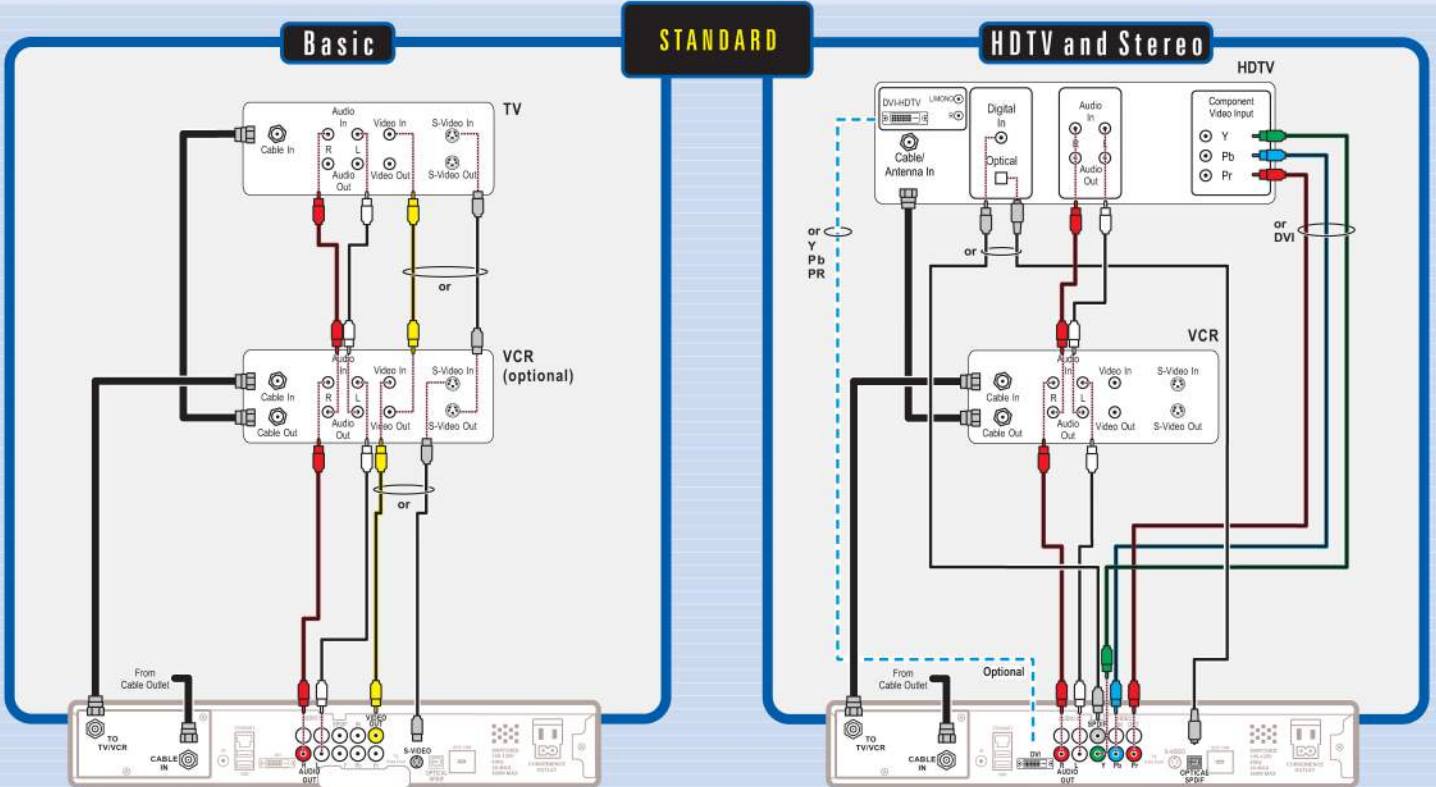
Basic

STANDARD

HDTV and Stereo

TV

Cable In

Audio In

R

L

Audio Out

Video In

Video Out

S-Video In

S-Video Out

or

VCR (optional)

Cable In

Cable Out

Audio In

R

L

Audio Out

Video In

Video Out

S-Video In

S-Video Out

or

From Cable Outlet

TO TV/VCR

CABLE IN

AUDIO OUT

VIDEO OUT

S-VIDEO

OPTICAL SPDIF

HDTV

DVI-HDTV

L/MONO

R

Cable/ Antenna In

Digital In

Optical

Audio In

Audio Out

Component Video Input

Y

Pb

Pr

or DVI

or Y Pb PR

or

VCR

Cable In

Cable Out

Audio In

R

L

Audio Out

Video In

Video Out

S-Video In

S-Video Out

From Cable Outlet

Optional

TO TV/VCR

CABLE IN

DVI

AUDIO OUT

Y

Pb

Pr

S-VIDEO

OPTICAL SPD/F